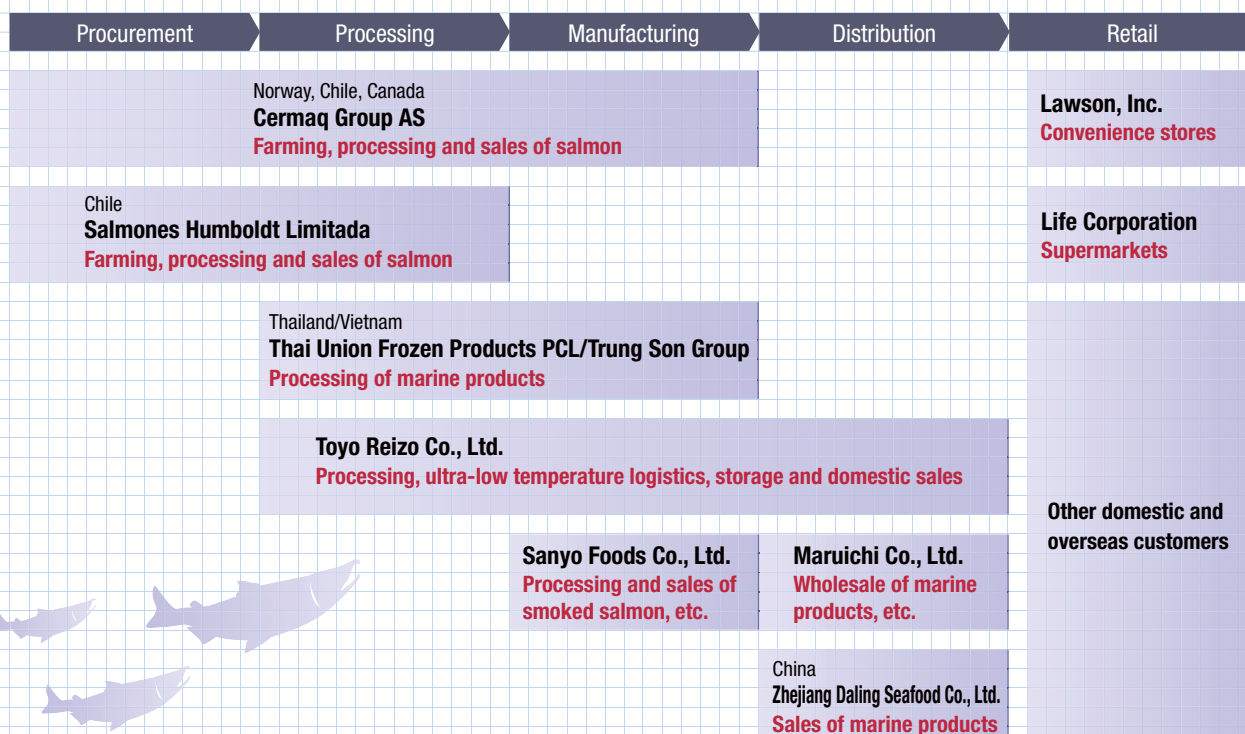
Procurement | Processing | Manufacturing | Distribution | Retail

Norway, Chile, Canada
Cermaq Group AS
Farming, processing and sales of salmon

Lawson, Inc.
Convenience stores

Chile
Salmones Humboldt Limitada
Farming, processing and sales of salmon

Life Corporation
Supermarkets

Thailand/Vietnam
Thai Union Frozen Products PCL/Trung Son Group
Processing of marine products

Toyo Reizo Co., Ltd.
Processing, ultra-low temperature logistics, storage and domestic sales

Other domestic and overseas customers

Sanyo Foods Co., Ltd.
Processing and sales of smoked salmon, etc.

Maruichi Co., Ltd.
Wholesale of marine products, etc.

China
Zhejiang Daling Seafood Co., Ltd.
Sales of marine products